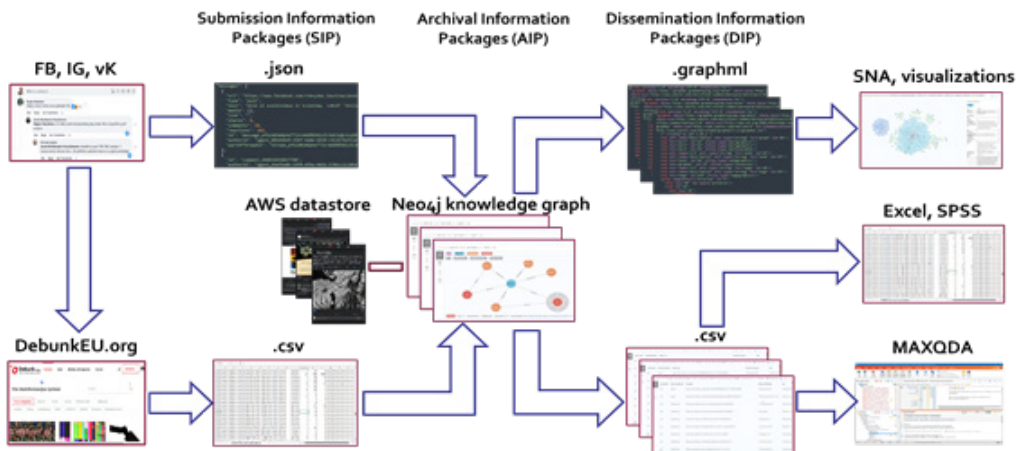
Submission Information Packages (SIP)

Archival Information Packages (AIP)

Dissemination Information Packages (DIP)

FB, IG, vK

.json

.graphml

SNA, visualizations

AWS datastore

Neo4j knowledge graph

Excel, SPSS

DebunkEU.org

.csv

.csv

MAXQDA